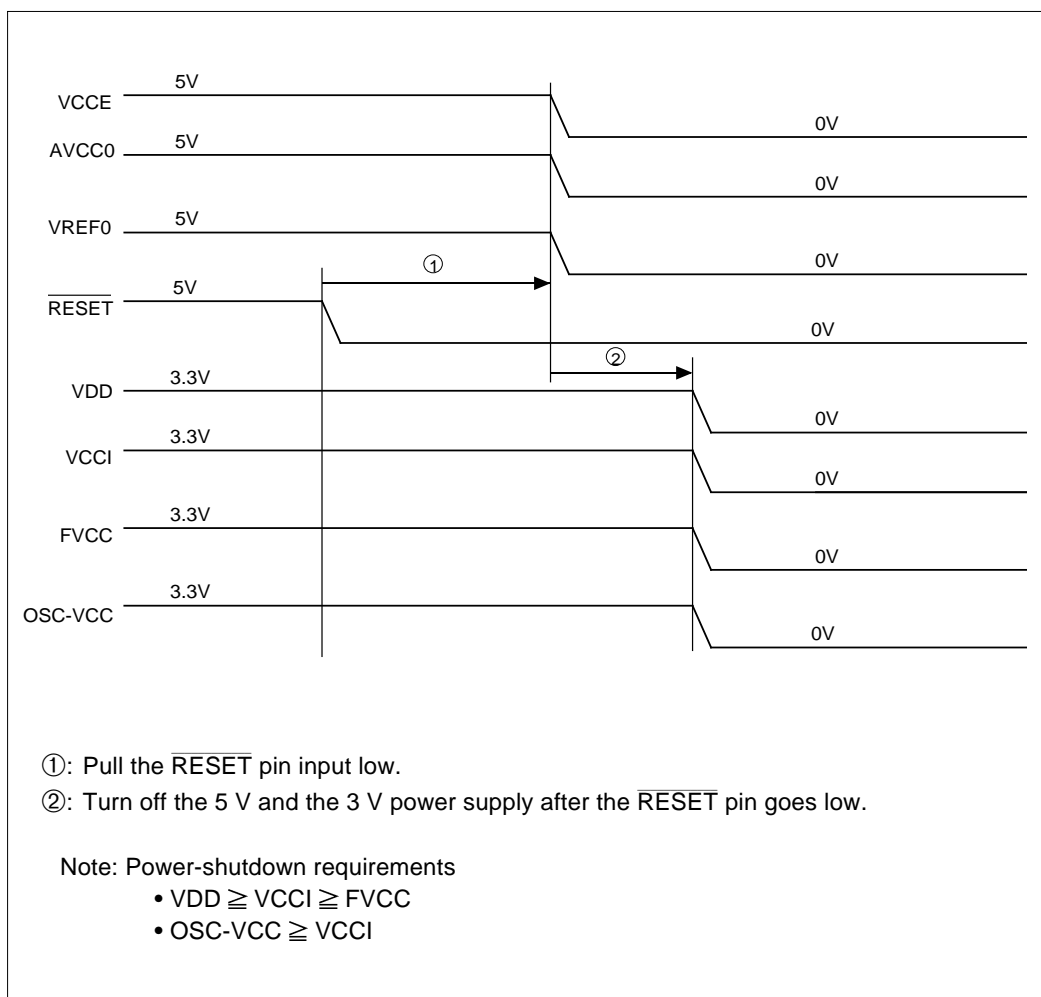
VCCE 5V 0V
AVCC0 5V 0V
VREF0 5V 0V
①
$\overline{\text{RESET}}$ 5V 0V
②
VDD 3.3V 0V
VCCI 3.3V 0V
FVCC 3.3V 0V
OSC-VCC 3.3V 0V

①: Pull the $\overline{\text{RESET}}$ pin input low.
②: Turn off the 5 V and the 3 V power supply after the $\overline{\text{RESET}}$ pin goes low.

Note: Power-shutdown requirements
• VDD ≧ VCCI ≧ FVCC
• OSC-VCC ≧ VCCI